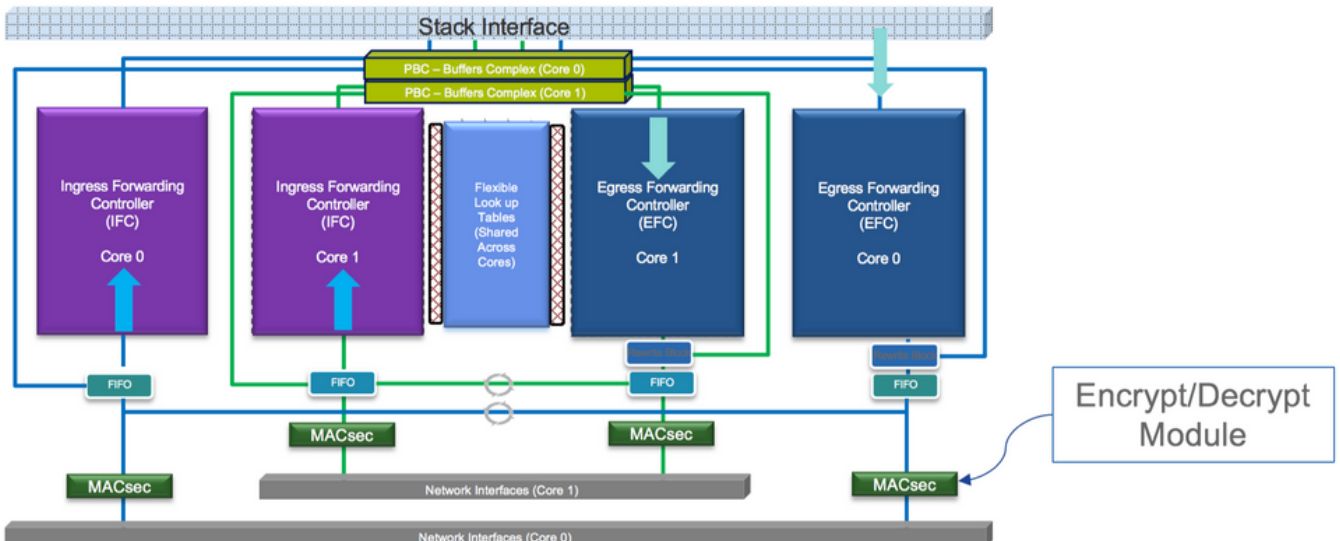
Stack Interface

PBC – Buffers Complex (Core 0)

PBC – Buffers Complex (Core 1)

Ingress Forwarding Controller (IFC)

Core 0

Ingress Forwarding Controller (IFC)

Core 1

Flexible Look up Tables (Shared Across Cores)

Egress Forwarding Controller (EFC)

Core 1

Egress Forwarding Controller (EFC)

Core 0

Rewrite Block

Rewrite Block

FIFO

FIFO

FIFO

FIFO

Encrypt/Decrypt Module

MACsec

MACsec

MACsec

MACsec

Network Interfaces (Core 1)

Network Interfaces (Core 0)